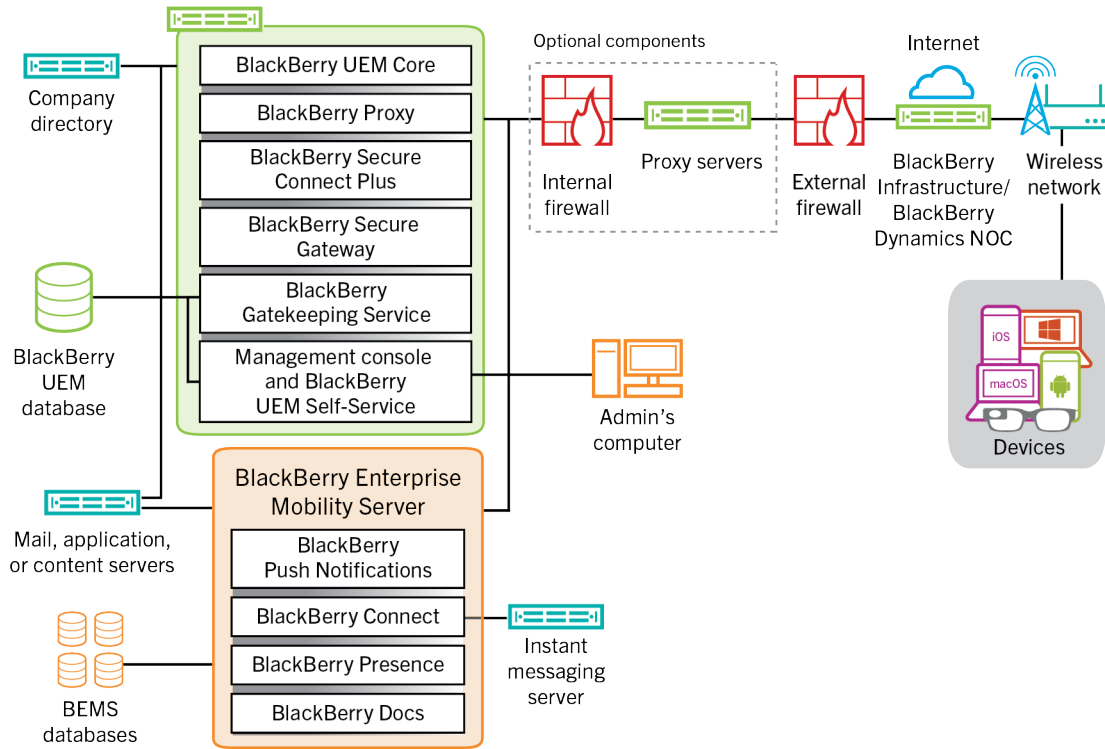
Company directory

BlackBerry UEM Core

BlackBerry Proxy

BlackBerry Secure Connect Plus

BlackBerry Secure Gateway

BlackBerry Gatekeeping Service

Management console and BlackBerry UEM Self-Service

BlackBerry UEM database

Optional components

Internal firewall

Proxy servers

External firewall

Internet

BlackBerry Infrastructure/ BlackBerry Dynamics NOC

Wireless network

iOS

macOS

Devices

Admin's computer

BlackBerry Enterprise Mobility Server

BlackBerry Push Notifications

BlackBerry Connect

BlackBerry Presence

BlackBerry Docs

Mail, application, or content servers

BEMS databases

Instant messaging server